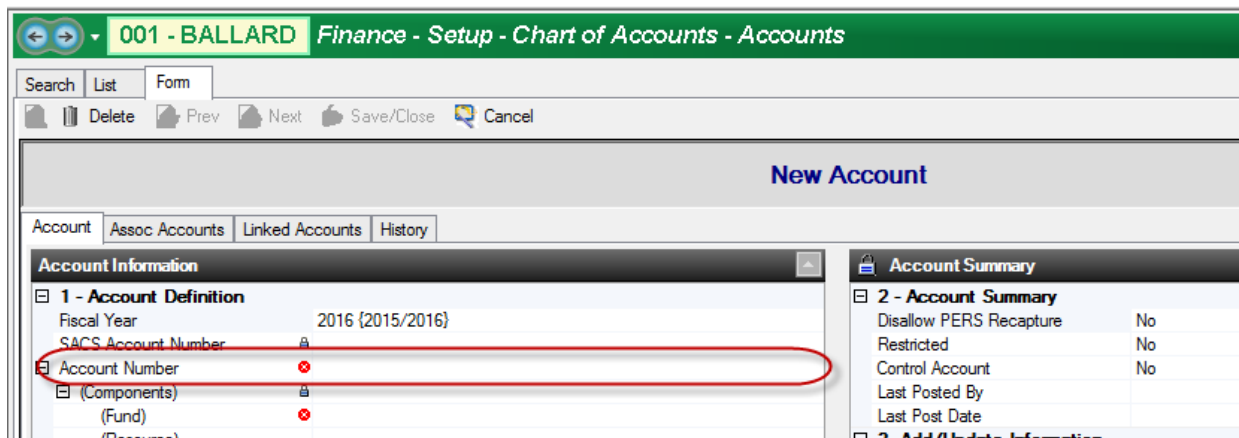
001 - BALLARD Finance - Setup - Chart of Accounts - Accounts

Search List Form

Delete Prev Next Save/Close Cancel

New Account

Account Assoc Accounts Linked Accounts History

Account Information

⊟ 1 - Account Definition

| | |
|---|---|
| Fiscal Year | 2016 {2015/2016} |
| SACS Account Number | |
| Account Number | |
| ⊟ (Components) | |
| (Fund) | |
| (Resource) | |

Account Summary

⊟ 2 - Account Summary

| | |
|---|---|
| Disallow PERS Recapture | No |
| Restricted | No |
| Control Account | No |
| Last Posted By | |
| Last Post Date | |

⊟ 3 - Add/Update Information